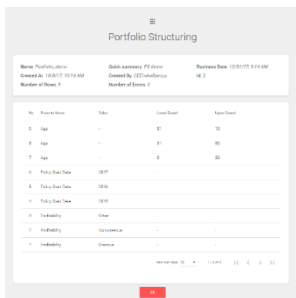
Portfolio Structuring

Name Portfolio_demo
Created At 10/8/17, 10:14 AM
Number of Rows 9

Quick summary PS demo
Created By CEO/steelfactory
Number of Errors 0

Business Date 10/31/17, 8:14 AM
96.2

| No | Property Name | Value | Lower Bound | Upper Bound |
|---|---|---|---|---|
| 5 | Age | - | 21 | 70 |
| 6 | Age | - | 21 | 60 |
| 7 | Age | - | 5 | 20 |
| 8 | Policy Start Date | 2017 | - | - |
| 9 | Policy Start Date | 2016 | - | - |
| 3 | Policy Start Date | 2015 | - | - |
| 4 | Profitability | Other | - | - |
| 2 | Profitability | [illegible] | - | - |
| 1 | Profitability | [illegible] | - | - |

Items per page: 10 1 - 9 of 9

OK